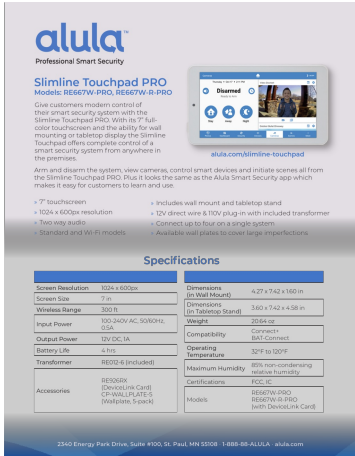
alula
Professional Smart Security

Slimline Touchpad PRO
Models: RE667W-PRO, RE667W-R-PRO

Give customers modern control of their smart security system with the Slimline Touchpad PRO. With its 7" full-color touchscreen and the ability for wall mounting or tabletop display the Slimline Touchpad offers complete control of a smart security system from anywhere in the premises.

Disarmed

alula.com/slimline-touchpad

Arm and disarm the system, view cameras, control smart devices and initiate scenes all from the Slimline Touchpad PRO. Plus it looks the same as the Alula Smart Security app which makes it easy for customers to learn and use.

» 7" touchscreen
» 1024 x 600px resolution
» Two way audio
» Standard and Wi-Fi models
» Includes wall mount and tabletop stand
» 12V direct wire & 110V plug-in with included transformer
» Connect up to four on a single system
» Available wall plates to cover large imperfections

Specifications

| | |
|---|---|
| Screen Resolution | 1024 x 600px |
| Screen Size | 7 in |
| Wireless Range | 300 ft |
| Input Power | 100-240V AC, 50/60Hz, 0.5A |
| Output Power | 12V DC, 1A |
| Battery Life | 4 hrs |
| Transformer | RE012-6 (included) |
| Accessories | RE9061EX (DeviceLink Card) CP-WALLPLATE-5 (Wallplate, 5-pack) |

| | |
|---|---|
| Dimensions (in Wall Mount) | 4.27 x 7.42 x 1.60 in |
| Dimensions (in Tabletop Stand) | 3.60 x 7.42 x 4.58 in |
| Weight | 20.64 oz |
| Compatibility | Connect+ BAT-Connect |
| Operating Temperature | 32°F to 120°F |
| Maximum Humidity | 85% non-condensing relative humidity |
| Certifications | FCC, IC |
| Models | RE667W-PRO RE667W-R-PRO (with DeviceLink Card) |

2340 Energy Park Drive, Suite #100, St. Paul, MN 55108 · 1-888-88-ALULA · alula.com